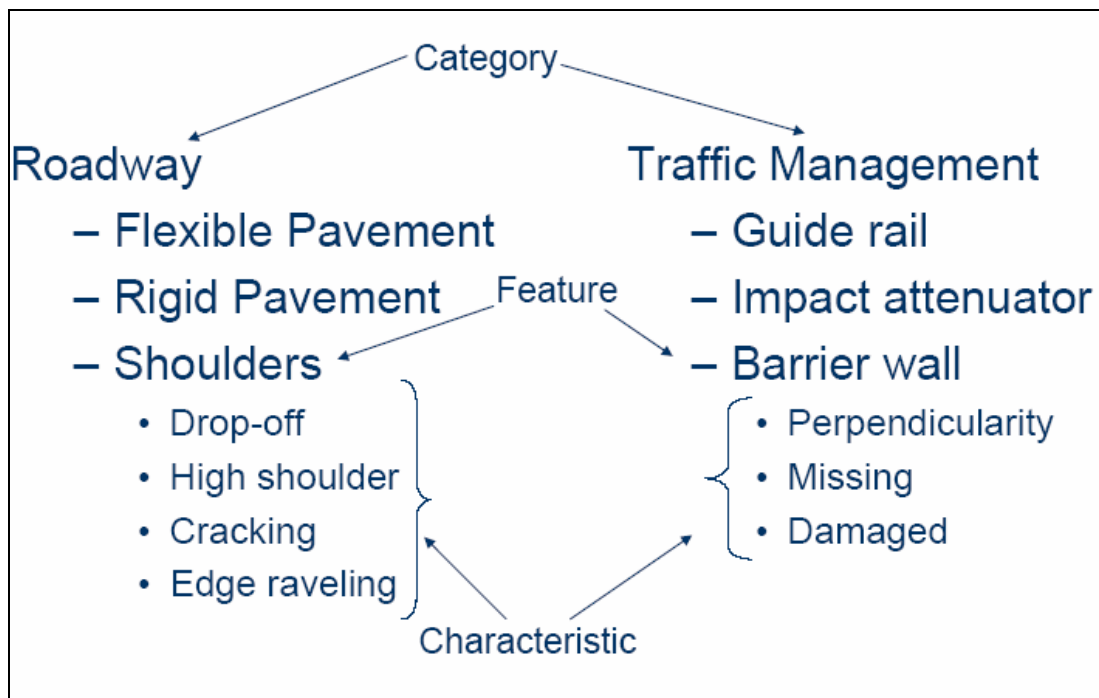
Category

Roadway
– Flexible Pavement
– Rigid Pavement
– Shoulders
• Drop-off
• High shoulder
• Cracking
• Edge raveling

Feature

Traffic Management
– Guide rail
– Impact attenuator
– Barrier wall
• Perpendicularity
• Missing
• Damaged

Characteristic